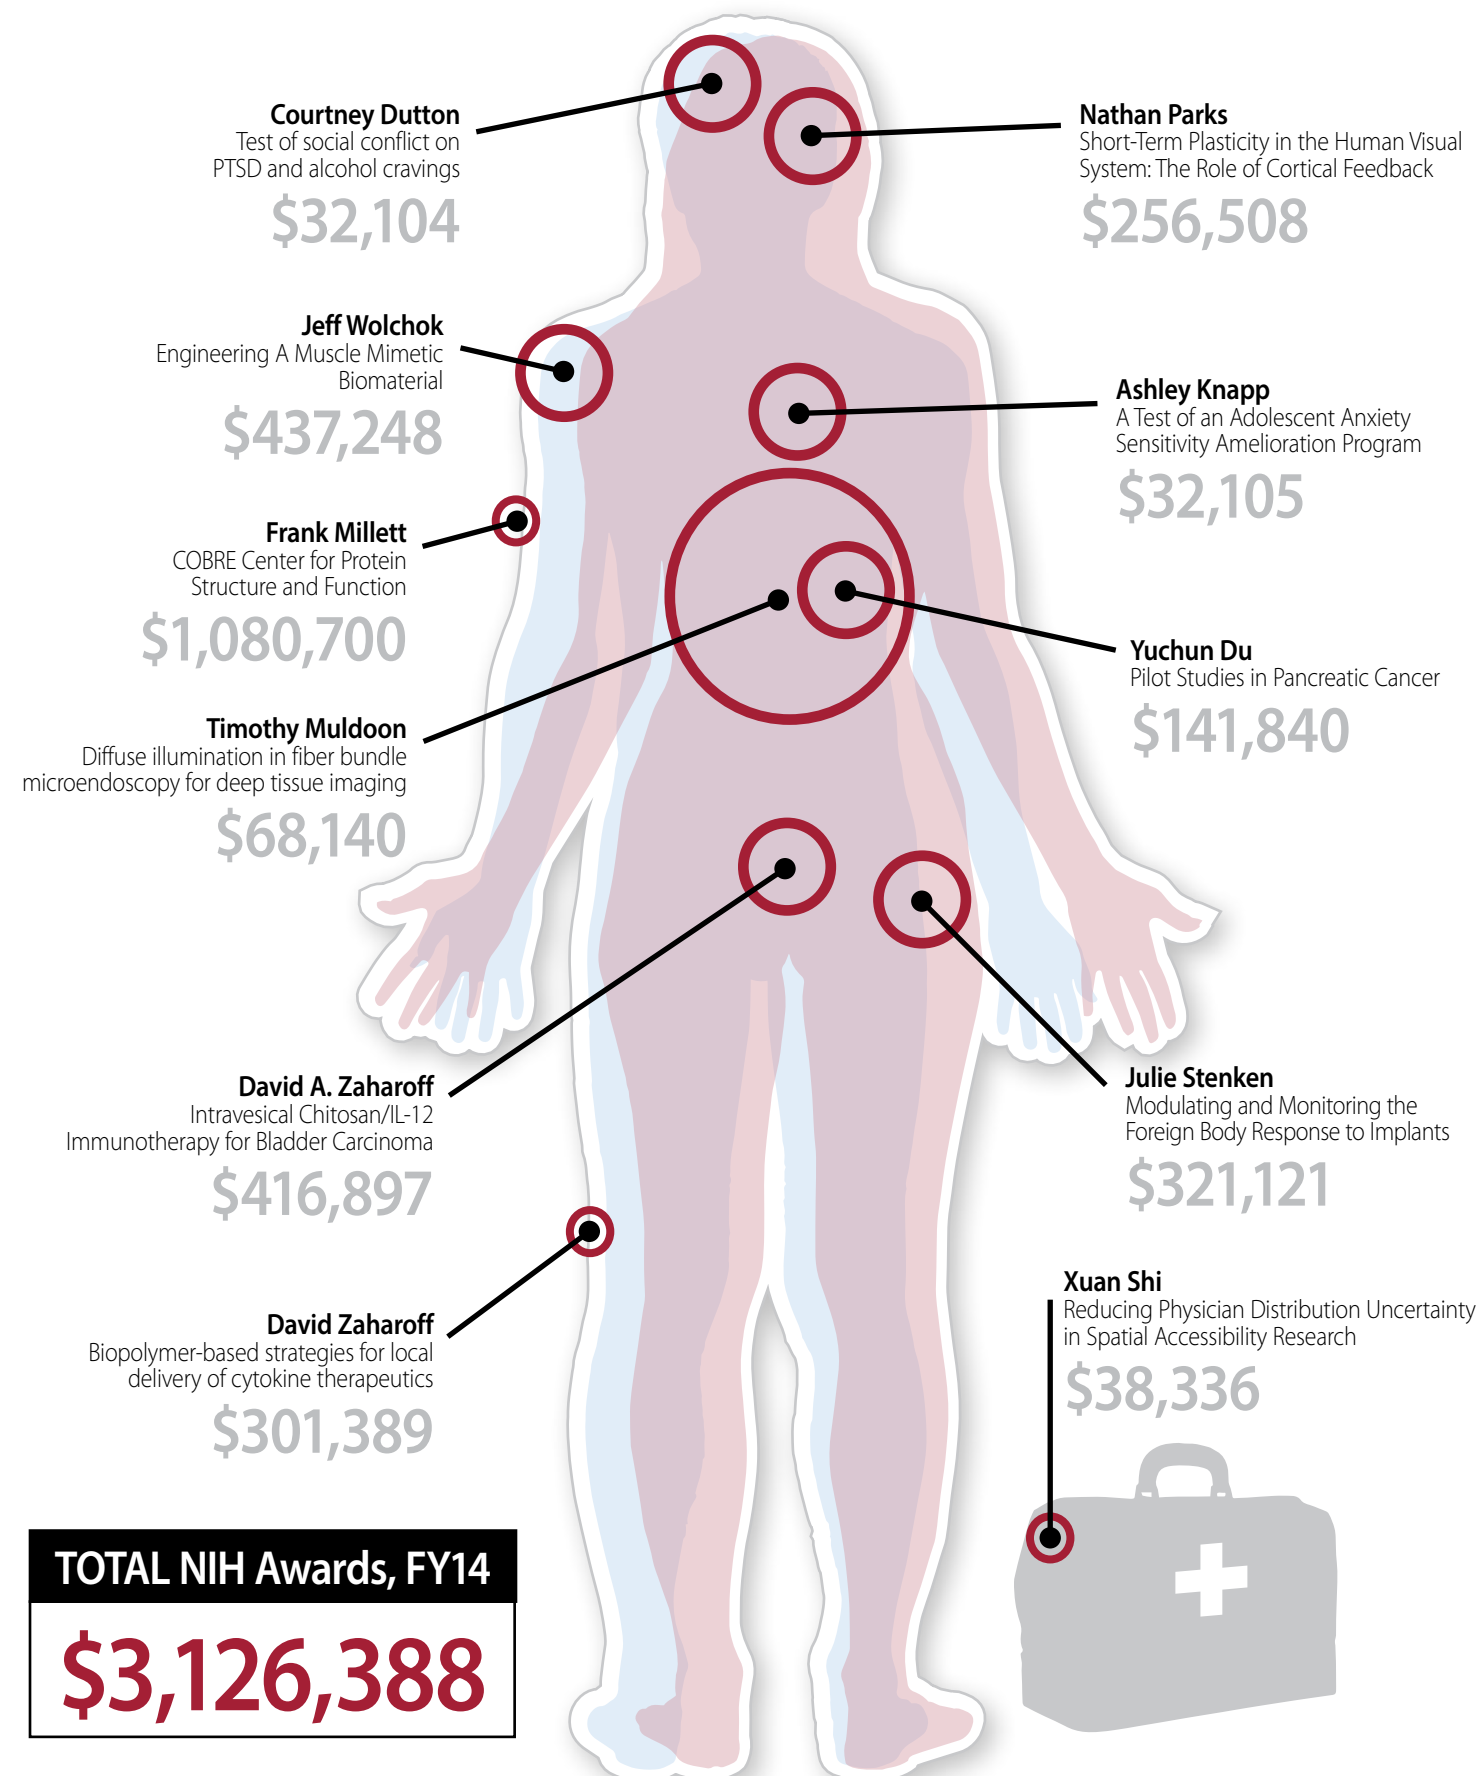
Courtney Dutton
Test of social conflict on PTSD and alcohol cravings
$32,104

Nathan Parks
Short-Term Plasticity in the Human Visual System: The Role of Cortical Feedback
$256,508

Jeff Wolchok
Engineering A Muscle Mimetic Biomaterial
$437,248

Ashley Knapp
A Test of an Adolescent Anxiety Sensitivity Amelioration Program
$32,105

Frank Millett
COBRE Center for Protein Structure and Function
$1,080,700

Yuchun Du
Pilot Studies in Pancreatic Cancer
$141,840

Timothy Muldoon
Diffuse illumination in fiber bundle microendoscopy for deep tissue imaging
$68,140

David A. Zaharoff
Intravesical Chitosan/IL-12 Immunotherapy for Bladder Carcinoma
$416,897

Julie Stenken
Modulating and Monitoring the Foreign Body Response to Implants
$321,121

Xuan Shi
Reducing Physician Distribution Uncertainty in Spatial Accessibility Research
$38,336

David Zaharoff
Biopolymer-based strategies for local delivery of cytokine therapeutics
$301,389

TOTAL NIH Awards, FY14
$3,126,388